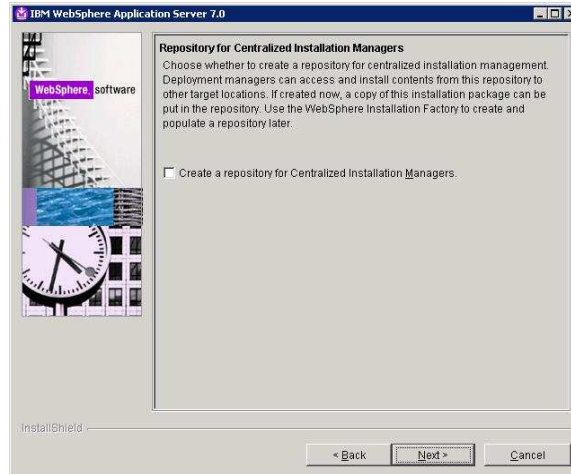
IBM WebSphere Application Server 7.0

WebSphere. software

Repository for Centralized Installation Managers

Choose whether to create a repository for centralized installation management. Deployment managers can access and install contents from this repository to other target locations. If created now, a copy of this installation package can be put in the repository. Use the WebSphere Installation Factory to create and populate a repository later.

Create a repository for Centralized Installation Managers.

InstallShield

< Back

Next >

Cancel